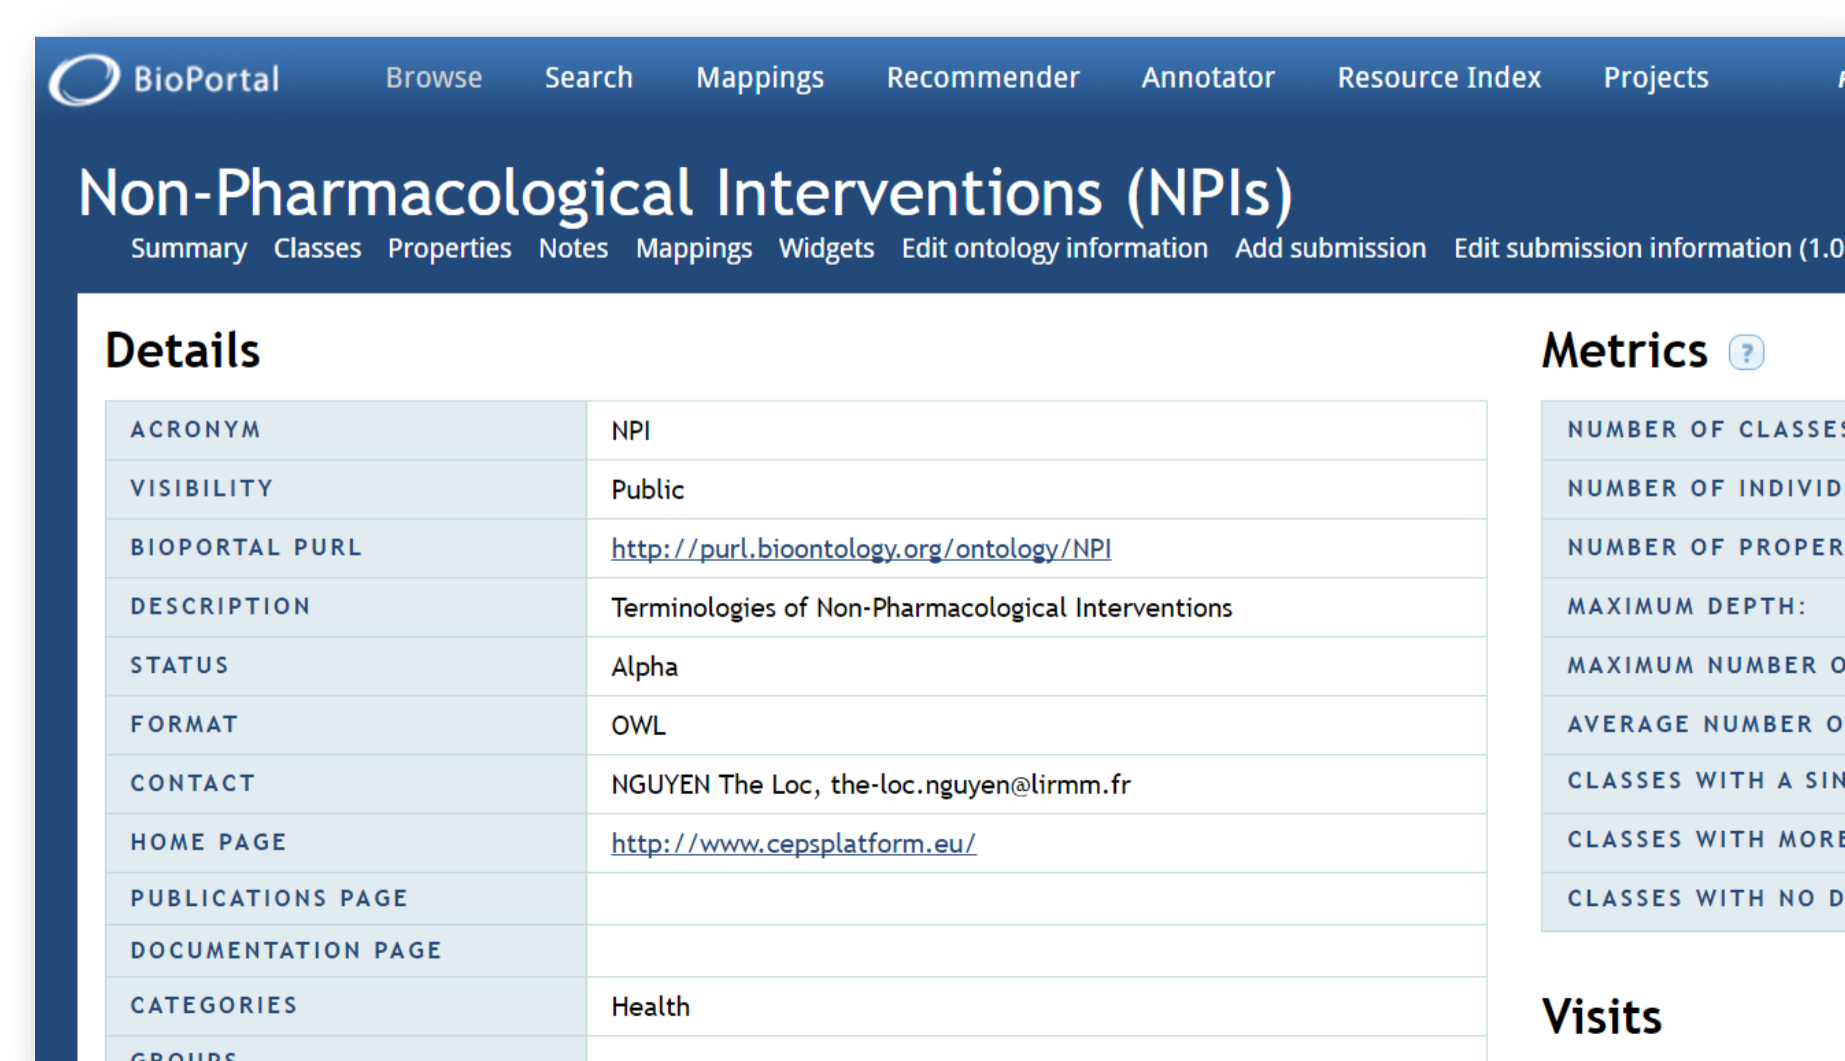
BioPortal Browse Search Mappings Recommender Annotator Resource Index Projects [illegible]

Non-Pharmacological Interventions (NPIs)

Summary Classes Properties Notes Mappings Widgets Edit ontology information Add submission Edit submission information (1.0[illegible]

Details

| | |
|---|---|
| ACRONYM | NPI |
| VISIBILITY | Public |
| BIOPORTAL PURL | http://purl.bioontology.org/ontology/NPI |
| DESCRIPTION | Terminologies of Non-Pharmacological Interventions |
| STATUS | Alpha |
| FORMAT | OWL |
| CONTACT | NGUYEN The Loc, the-loc.nguyen@lirmm.fr |
| HOME PAGE | http://www.cepsplatform.eu/ |
| PUBLICATIONS PAGE | |
| DOCUMENTATION PAGE | |
| CATEGORIES | Health |
| GROUPS | |

Metrics ?

NUMBER OF CLASSE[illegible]
NUMBER OF INDIVID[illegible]
NUMBER OF PROPER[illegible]
MAXIMUM DEPTH:
MAXIMUM NUMBER O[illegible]
AVERAGE NUMBER O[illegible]
CLASSES WITH A SIN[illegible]
CLASSES WITH MORE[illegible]
CLASSES WITH NO D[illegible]

Visits